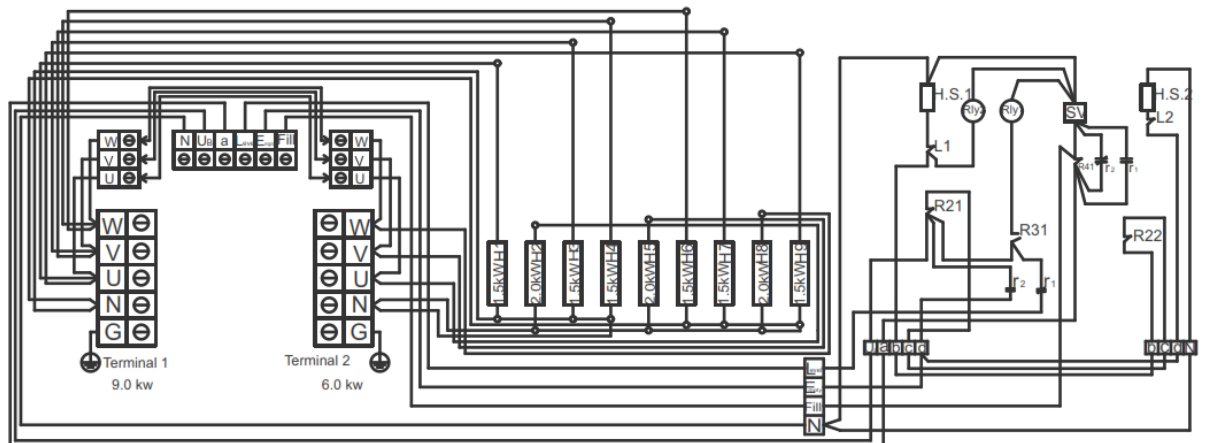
W
V
U
N
$U_B$
a
$L_{ow}$
$E_{mp}$
Fill
W
V
U
W
V
U
N
G
W
V
U
N
G
Terminal 1
9.0 kw
Terminal 2
6.0 kw
1.5KWH1
2.0KWH2
1.5KWH3
1.5KWH4
2.0KWH5
1.5KWH6
1.5KWH7
2.0KWH8
1.5KWH9
$L_{ow}$
$E_{mp}$
Fill
N
H.S.1
Rly2
Rly
SV
H.S.2
L2
L1
R41
$T_2$
$T_1$
R21
R31
R22
$T_2$
$T_1$
U
a
b
c
d
b
c
d
N